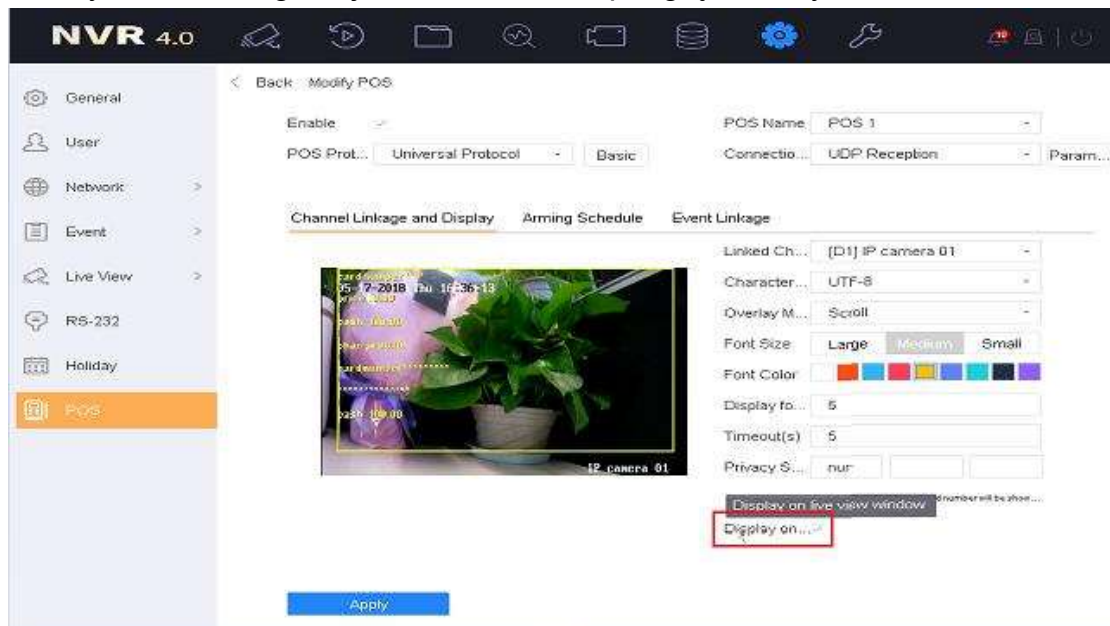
NVR 4.0

General
User
Network
Event
Live View
RS-232
Holiday
POS

< Back Modify POS

Enable
POS Prot... Universal Protocol Basic
POS Name POS 1
Connectio... UDP Reception Param...

Channel Linkage and Display Arming Schedule Event Linkage

card number
05-17-2018 Thu 16:36:13
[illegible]
cash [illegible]
change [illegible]
card number *********
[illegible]
cash 100.00
IP camera 01

Linked Ch... [D1] IP camera 01
Character... UTF-8
Overlay M... Scroll
Font Size Large Medium Small
Font Color
Display fo... 5
Timeout(s) 5
Privacy S... nur
Display on live view window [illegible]
Display on...

Apply